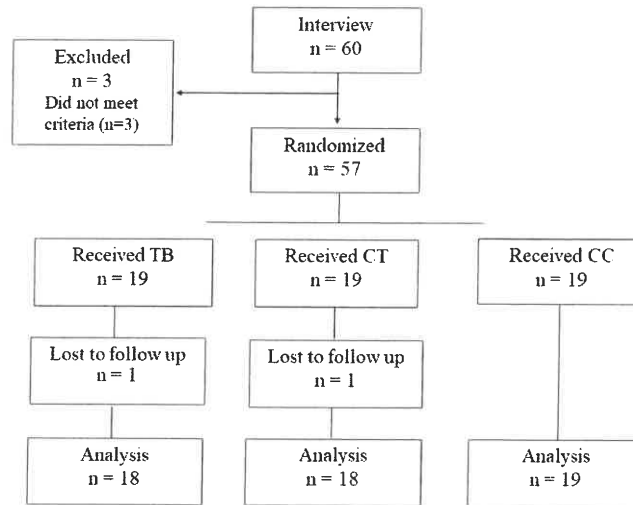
Interview
n = 60

Excluded
n = 3
Did not meet criteria (n=3)

Randomized
n = 57

Received TB
n = 19

Received CT
n = 19

Received CC
n = 19

Lost to follow up
n = 1

Lost to follow up
n = 1

Analysis
n = 18

Analysis
n = 18

Analysis
n = 19